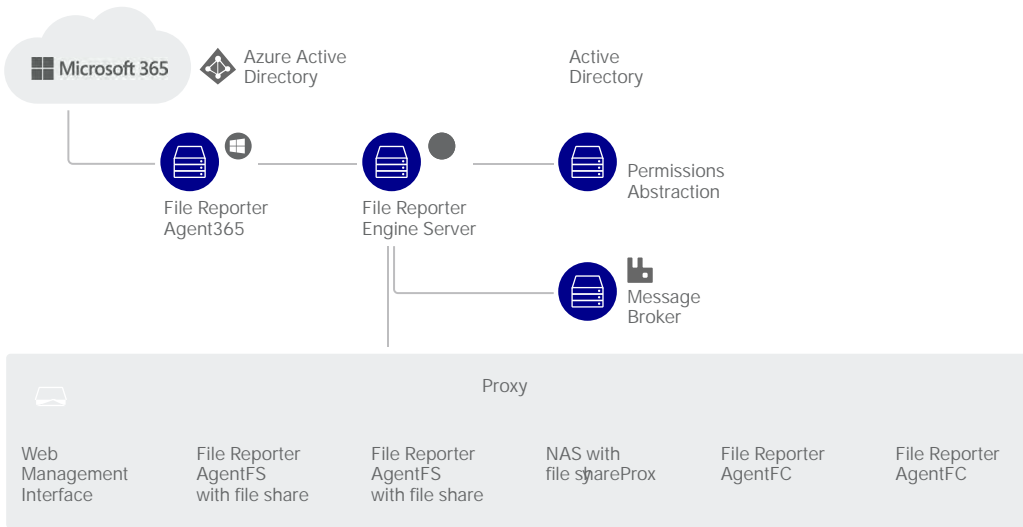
Microsoft 365

Azure Active Directory

Active Directory

File Reporter Agent365

File Reporter Engine Server

Permissions Abstraction

Message Broker

Proxy

Web Management Interface

File Reporter AgentFS with file share

File Reporter AgentFS with file share

NAS with file shareProx y

File Reporter AgentFC

File Reporter AgentFC